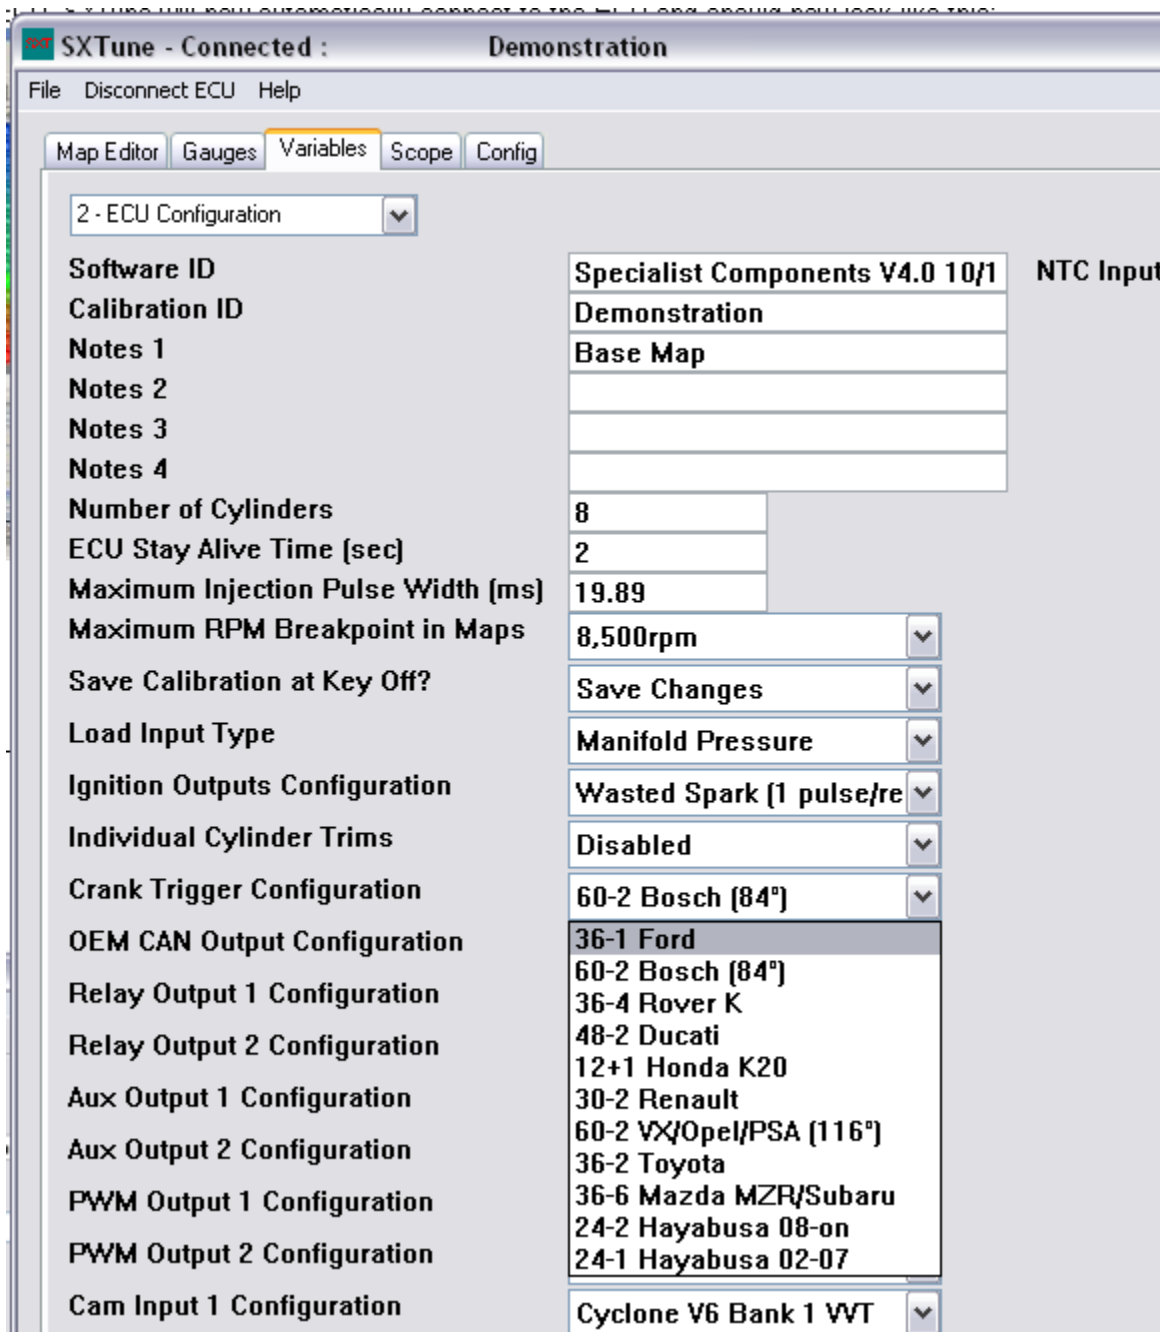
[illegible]

SXTune - Connected : Demonstration

File Disconnect ECU Help

Map Editor Gauges Variables Scope Config

2 - ECU Configuration

Software ID Specialist Components V4.0 10/1 NTC Input

Calibration ID Demonstration

Notes 1 Base Map

Notes 2

Notes 3

Notes 4

Number of Cylinders 8

ECU Stay Alive Time (sec) 2

Maximum Injection Pulse Width (ms) 19.89

Maximum RPM Breakpoint in Maps 8,500rpm

Save Calibration at Key Off? Save Changes

Load Input Type Manifold Pressure

Ignition Outputs Configuration Wasted Spark (1 pulse/re

Individual Cylinder Trims Disabled

Crank Trigger Configuration 60-2 Bosch (84°)

OEM CAN Output Configuration

Relay Output 1 Configuration

Relay Output 2 Configuration

Aux Output 1 Configuration

Aux Output 2 Configuration

PWM Output 1 Configuration

PWM Output 2 Configuration

Cam Input 1 Configuration Cyclone V6 Bank 1 VVT

36-1 Ford
60-2 Bosch (84°)
36-4 Rover K
48-2 Ducati
12+1 Honda K20
30-2 Renault
60-2 VX/Opel/PSA (116°)
36-2 Toyota
36-6 Mazda MZR/Subaru
24-2 Hayabusa 08-on
24-1 Hayabusa 02-07